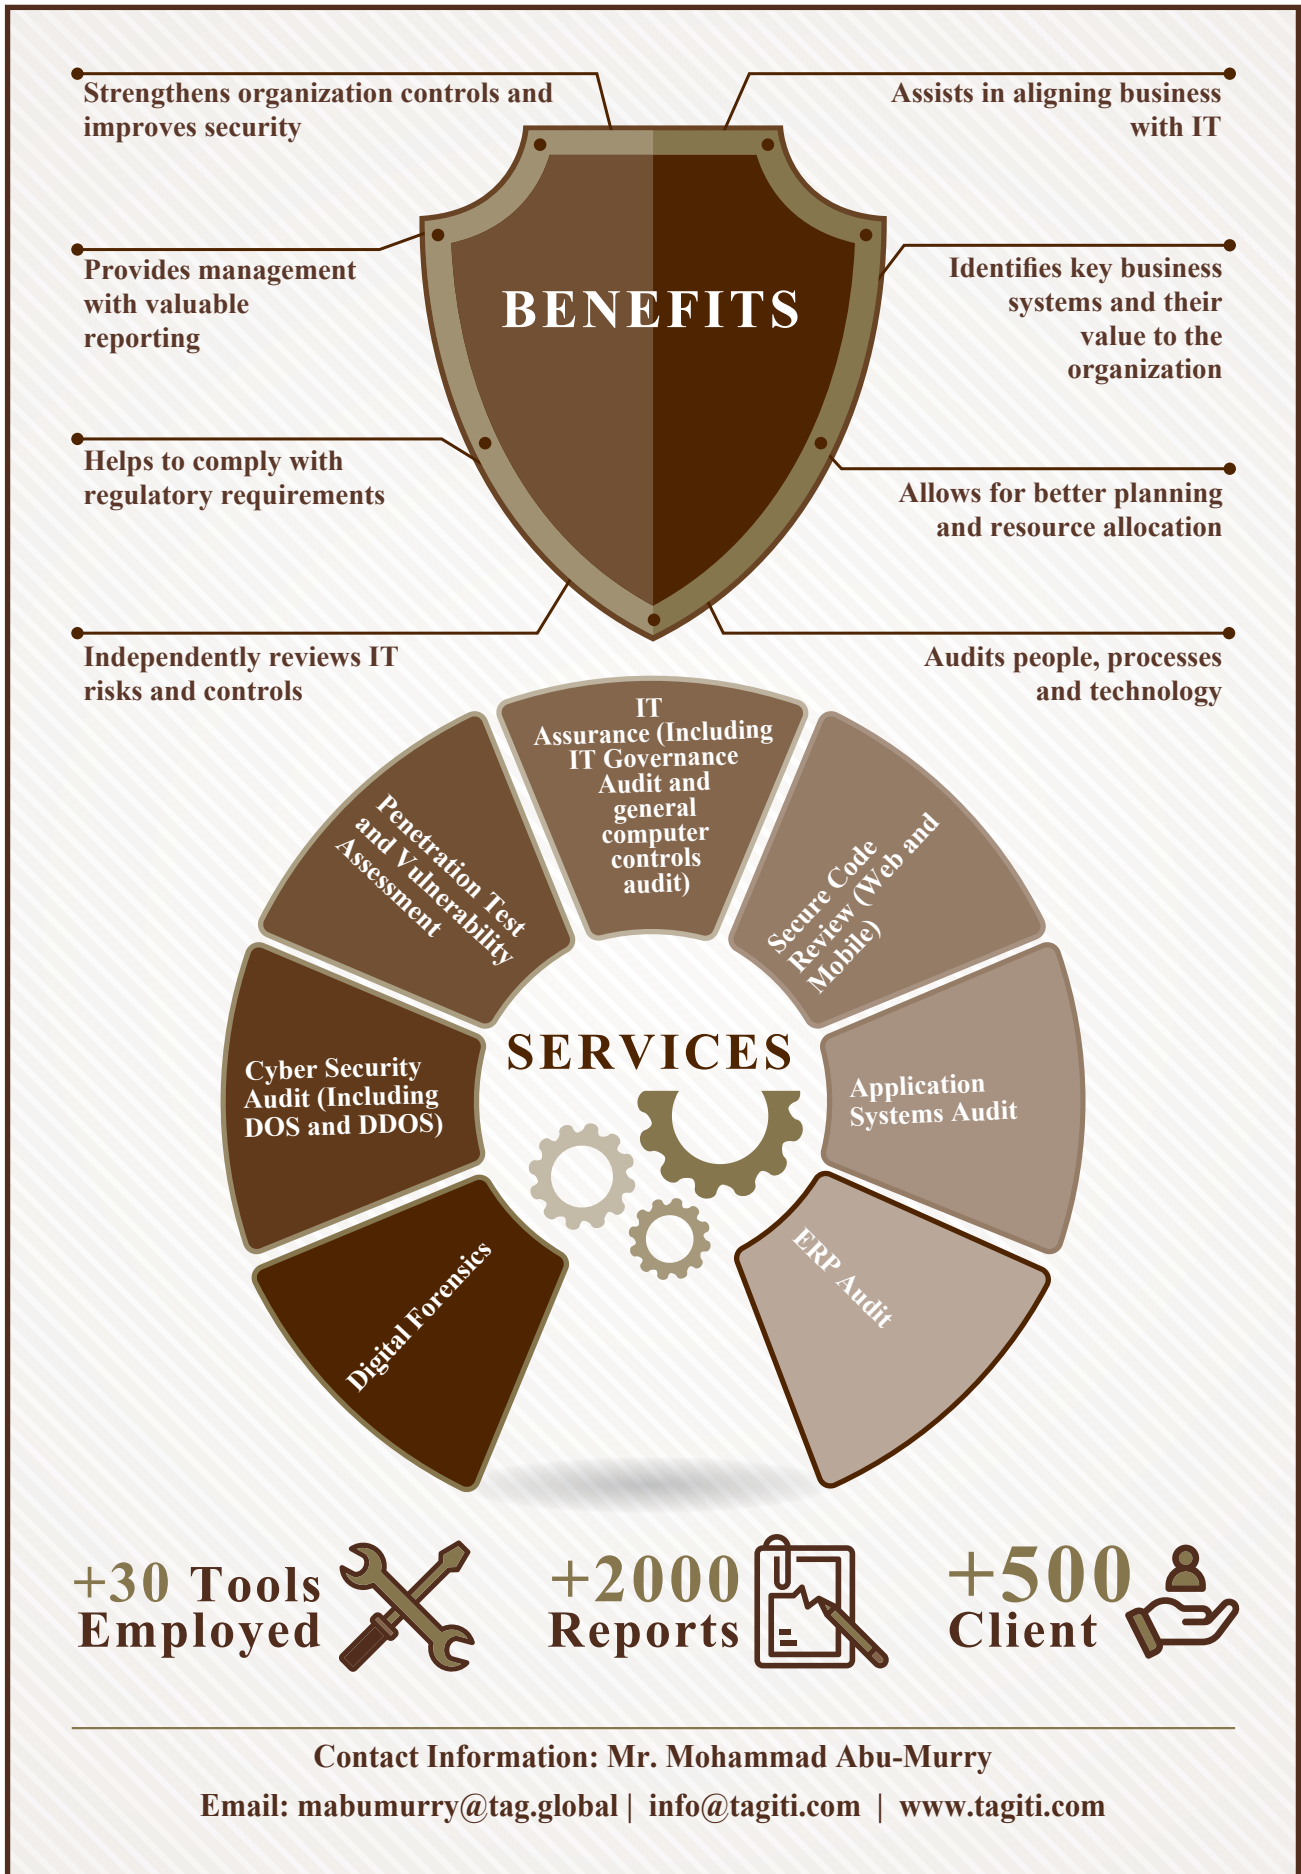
Strengthens organization controls and improves security

Assists in aligning business with IT

Provides management with valuable reporting

BENEFITS

Identifies key business systems and their value to the organization

Helps to comply with regulatory requirements

Allows for better planning and resource allocation

Independently reviews IT risks and controls

Audits people, processes and technology

IT Assurance (Including IT Governance Audit and general computer controls audit)

Penetration Test and Vulnerability Assessment

Secure Code Review (Web and Mobile)

SERVICES

Cyber Security Audit (Including DOS and DDOS)

Application Systems Audit

Digital Forensics

ERP Audit

+30 Tools Employed

+2000 Reports

+500 Client

Contact Information: Mr. Mohammad Abu-Murry

Email: mabumurry@tag.global | info@tagiti.com | www.tagiti.com